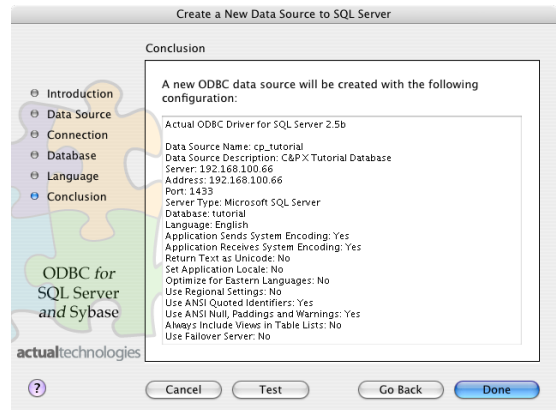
Create a New Data Source to SQL Server

Conclusion

Introduction
Data Source
Connection
Database
Language
Conclusion

A new ODBC data source will be created with the following configuration:

Actual ODBC Driver for SQL Server 2.5b

Data Source Name: cp_tutorial
Data Source Description: C&P X Tutorial Database
Server: 192.168.100.66
Address: 192.168.100.66
Port: 1433
Server Type: Microsoft SQL Server
Database: tutorial
Language: English
Application Sends System Encoding: Yes
Application Receives System Encoding: Yes
Return Text as Unicode: No
Set Application Locale: No
Optimize for Eastern Languages: No
Use Regional Settings: No
Use ANSI Quoted Identifiers: Yes
Use ANSI Null, Paddings and Warnings: Yes
Always Include Views in Table Lists: No
Use Failover Server: No

ODBC for SQL Server and Sybase

actualtechnologies

?

Cancel

Test

Go Back

Done